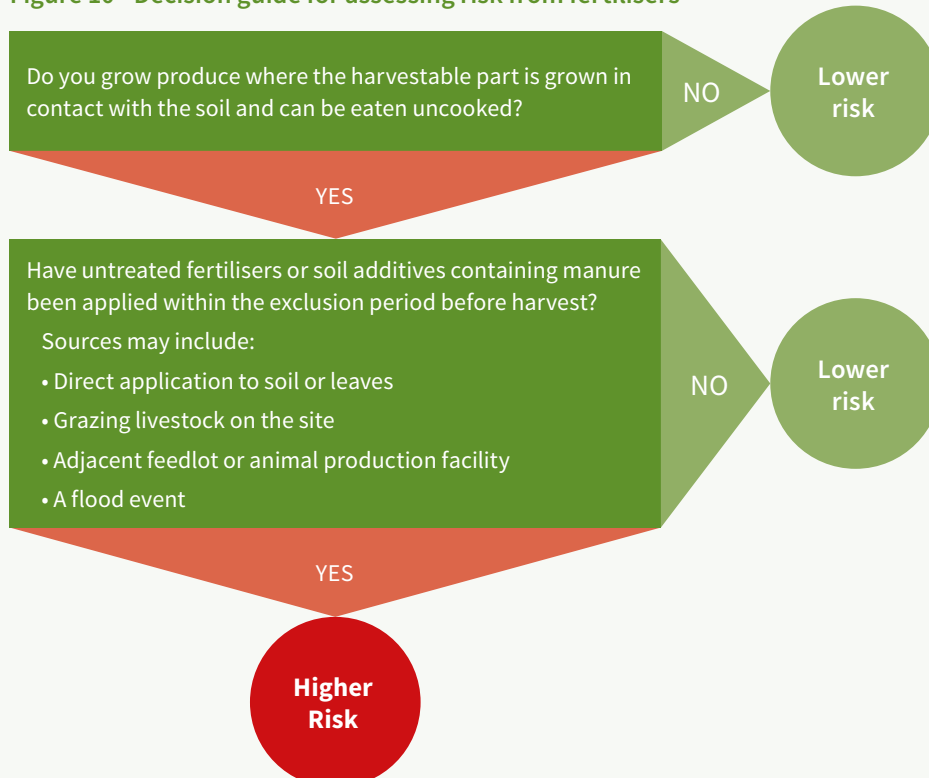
Figure 10 Decision guide for assessing risk from fertilisers

Do you grow produce where the harvestable part is grown in contact with the soil and can be eaten uncooked?

NO

Lower risk

YES

Have untreated fertilisers or soil additives containing manure been applied within the exclusion period before harvest?

Sources may include:

• Direct application to soil or leaves

• Grazing livestock on the site

• Adjacent feedlot or animal production facility

• A flood event

NO

Lower risk

YES

Higher Risk